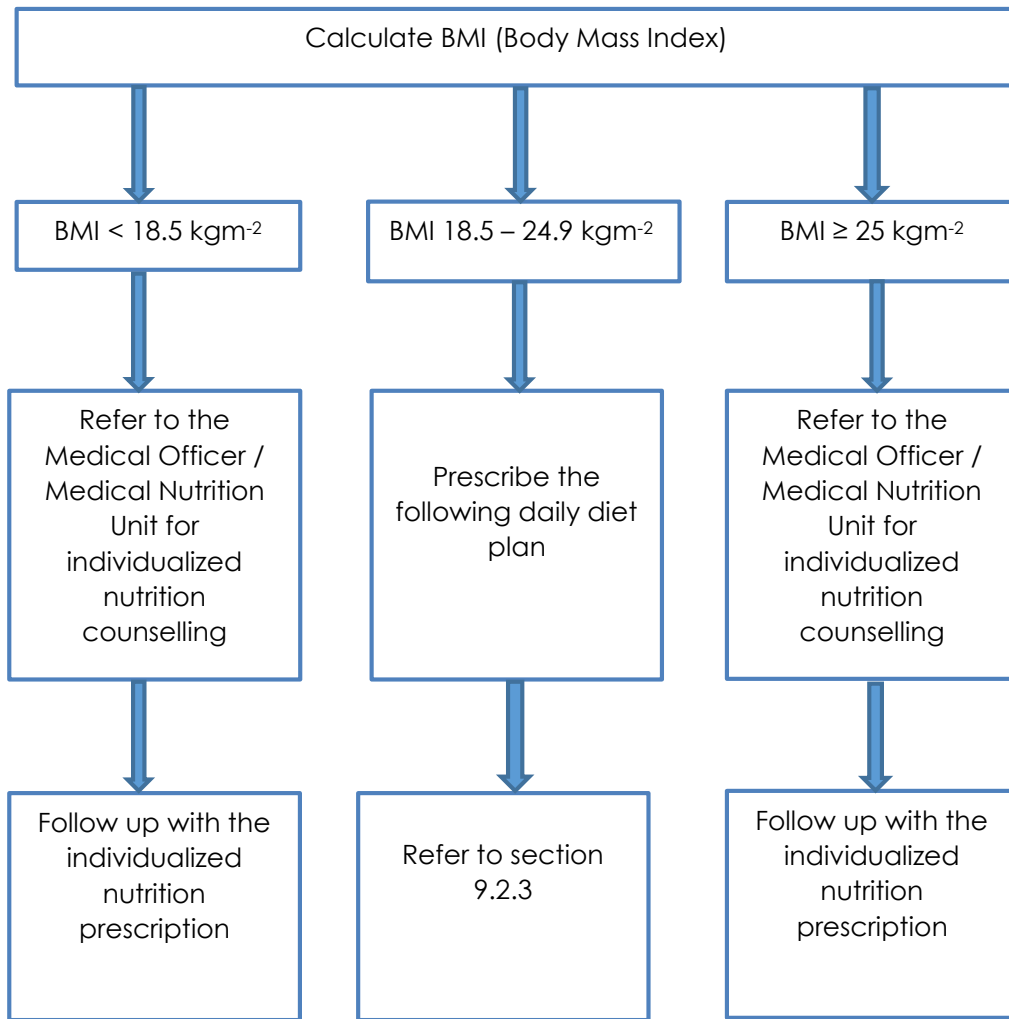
Calculate BMI (Body Mass Index)

BMI < 18.5 kgm$^{-2}$

BMI 18.5 – 24.9 kgm$^{-2}$

BMI ≥ 25 kgm$^{-2}$

Refer to the Medical Officer / Medical Nutrition Unit for individualized nutrition counselling

Prescribe the following daily diet plan

Refer to the Medical Officer / Medical Nutrition Unit for individualized nutrition counselling

Follow up with the individualized nutrition prescription

Refer to section 9.2.3

Follow up with the individualized nutrition prescription